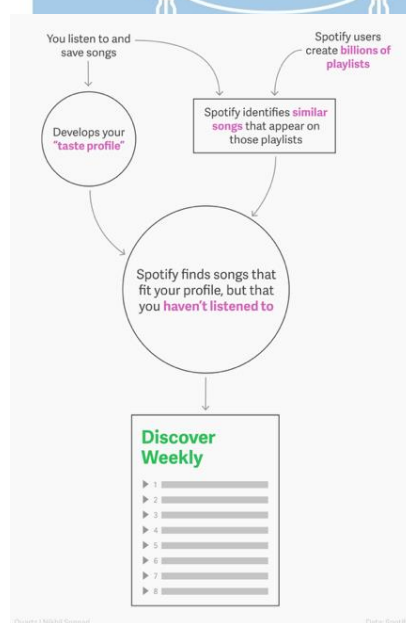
You listen to and save songs

Spotify users create billions of playlists

Develops your "taste profile"

Spotify identifies similar songs that appear on those playlists

Spotify finds songs that fit your profile, but that you haven't listened to

Discover Weekly

1
2
3
4
5
6
7
8

Quartz | Nikhil Sonnad

Data: Spotify